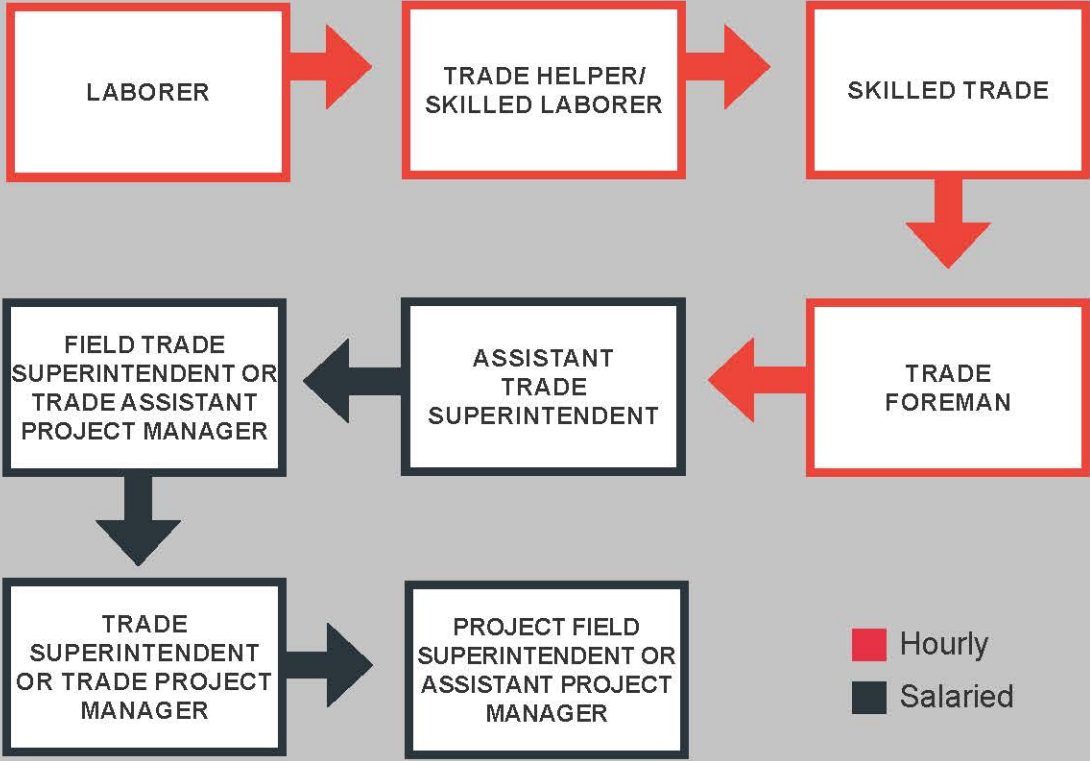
LABORER

TRADE HELPER/ SKILLED LABORER

SKILLED TRADE

TRADE FOREMAN

ASSISTANT TRADE SUPERINTENDENT

FIELD TRADE SUPERINTENDENT OR TRADE ASSISTANT PROJECT MANAGER

TRADE SUPERINTENDENT OR TRADE PROJECT MANAGER

PROJECT FIELD SUPERINTENDENT OR ASSISTANT PROJECT MANAGER

Hourly

Salaried